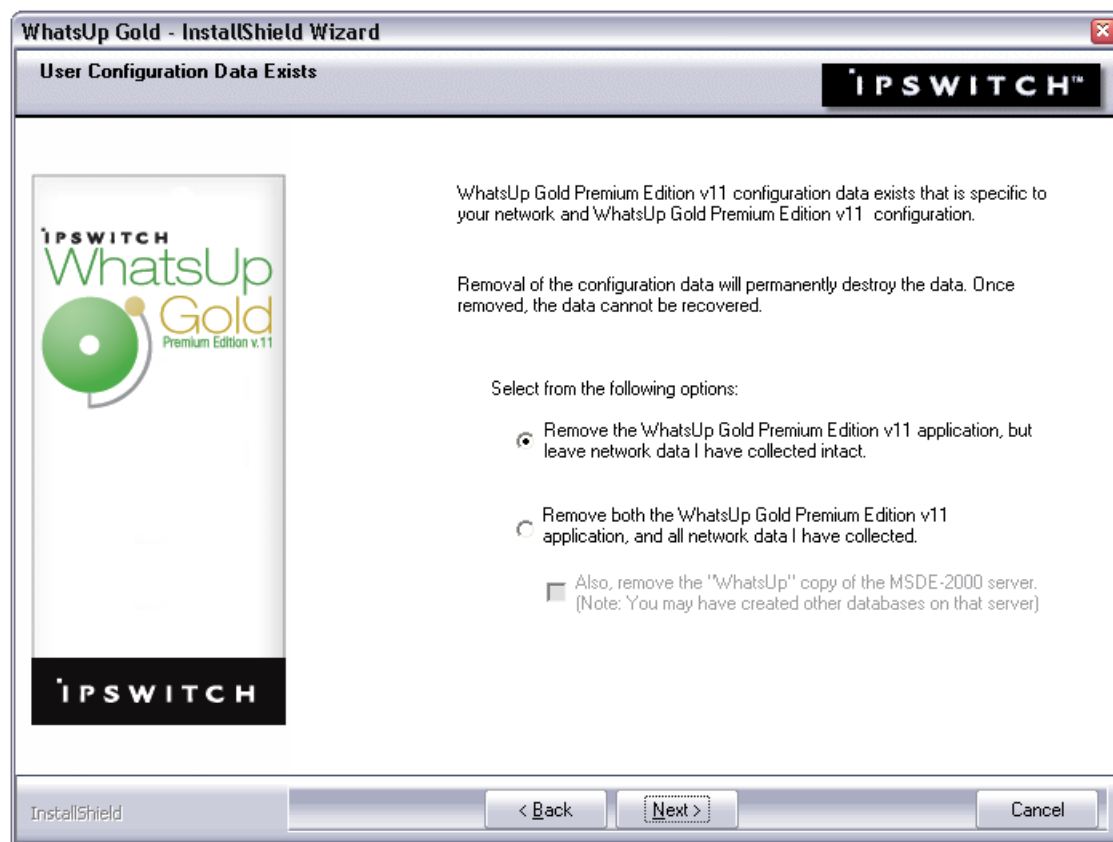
WhatsUp Gold - InstallShield Wizard

User Configuration Data Exists

IPSWITCH™

IPSWITCH
WhatsUp
Gold
Premium Edition v.11

IPSWITCH

WhatsUp Gold Premium Edition v11 configuration data exists that is specific to your network and WhatsUp Gold Premium Edition v11 configuration.

Removal of the configuration data will permanently destroy the data. Once removed, the data cannot be recovered.

Select from the following options:

Remove the WhatsUp Gold Premium Edition v11 application, but leave network data I have collected intact.

Remove both the WhatsUp Gold Premium Edition v11 application, and all network data I have collected.

Also, remove the "WhatsUp" copy of the MSDE-2000 server. (Note: You may have created other databases on that server)

InstallShield

< Back

Next >

Cancel